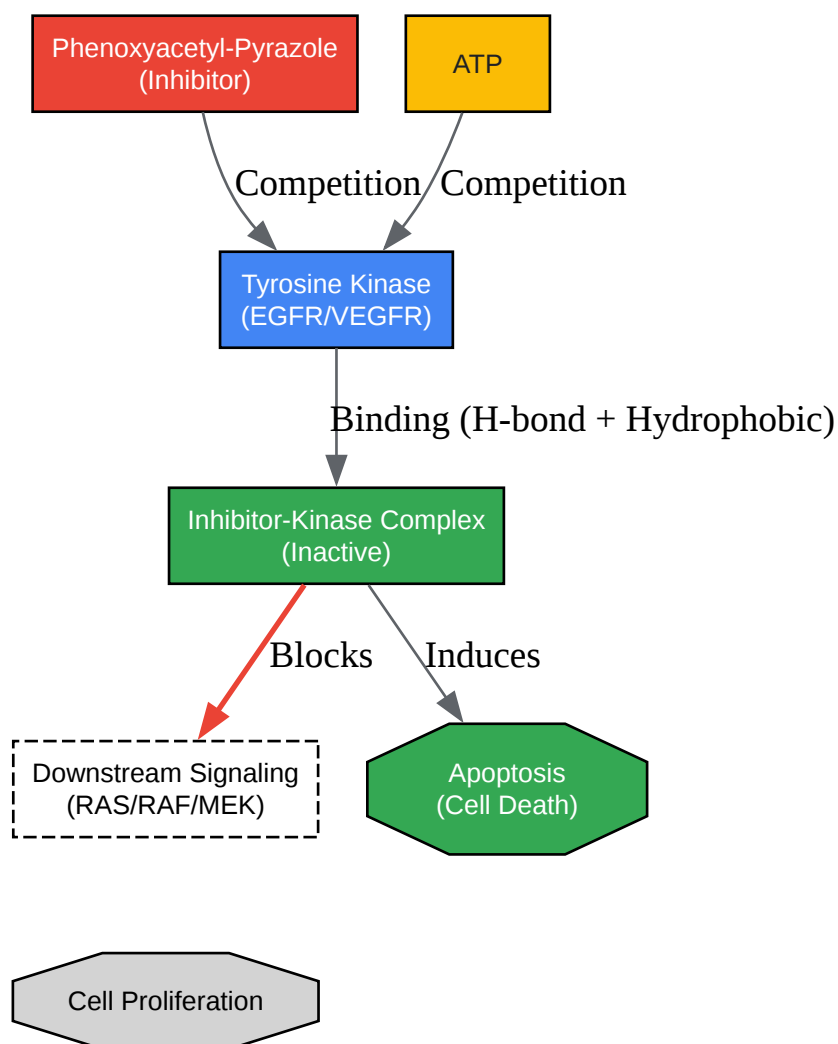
Phenoxyacetyl-Pyrazole
(Inhibitor)

ATP

Competition

Competition

Tyrosine Kinase
(EGFR/VEGFR)

Binding (H-bond + Hydrophobic)

Inhibitor-Kinase Complex
(Inactive)

Blocks

Induces

Downstream Signaling
(RAS/RAF/MEK)

Apoptosis
(Cell Death)

Cell Proliferation